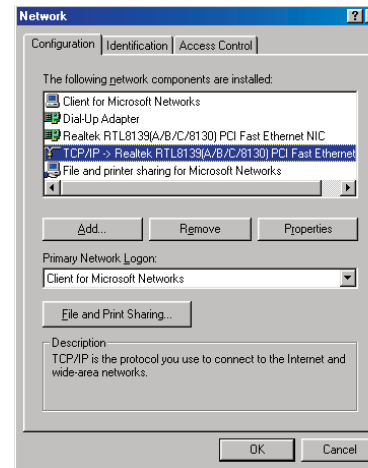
Network

?

Configuration | Identification | Access Control

The following network components are installed:

Client for Microsoft Networks
Dial-Up Adapter
Realtek RTL8139(A/B/C/8130) PCI Fast Ethernet NIC
TCP/IP -> Realtek RTL8139(A/B/C/8130) PCI Fast Ethernet
File and printer sharing for Microsoft Networks

Add... | Remove | Properties

Primary Network Logon:
Client for Microsoft Networks

File and Print Sharing...

Description
TCP/IP is the protocol you use to connect to the Internet and wide-area networks.

OK | Cancel